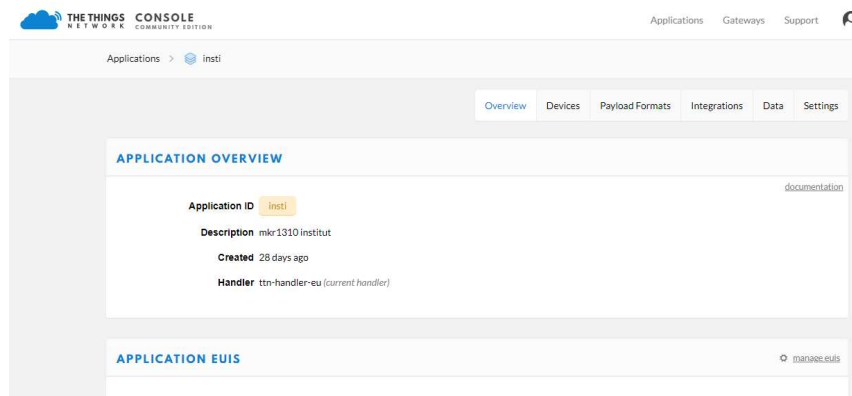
THE THINGS NETWORK CONSOLE COMMUNITY EDITION

Applications Gateways Support

Applications > insti

Overview Devices Payload Formats Integrations Data Settings

APPLICATION OVERVIEW

documentation

Application ID insti

Description mkr1310 institut

Created 28 days ago

Handler ttn-handler-eu (current handler)

APPLICATION EUIS

manage euis